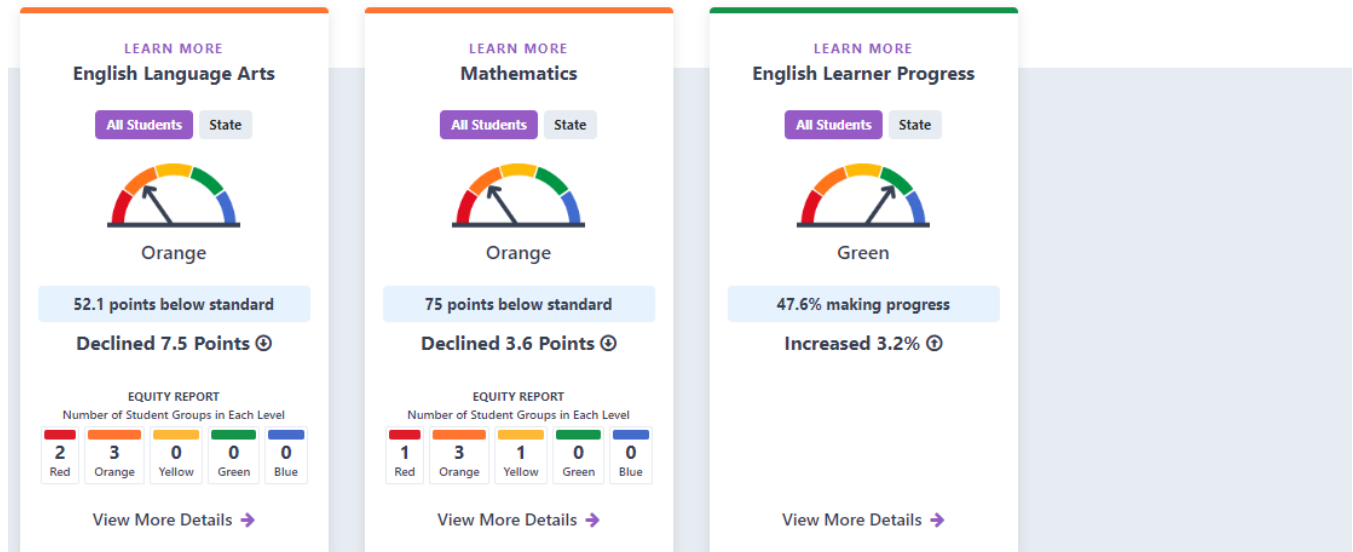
LEARN MORE
English Language Arts

All Students State

Orange

52.1 points below standard

Declined 7.5 Points

EQUITY REPORT
Number of Student Groups in Each Level

| 2 | 3 | 0 | 0 | 0 |
|---|---|---|---|---|
| Red | Orange | Yellow | Green | Blue |

View More Details

LEARN MORE
Mathematics

All Students State

Orange

75 points below standard

Declined 3.6 Points

EQUITY REPORT
Number of Student Groups in Each Level

| 1 | 3 | 1 | 0 | 0 |
|---|---|---|---|---|
| Red | Orange | Yellow | Green | Blue |

View More Details

LEARN MORE
English Learner Progress

All Students State

Green

47.6% making progress

Increased 3.2%

View More Details